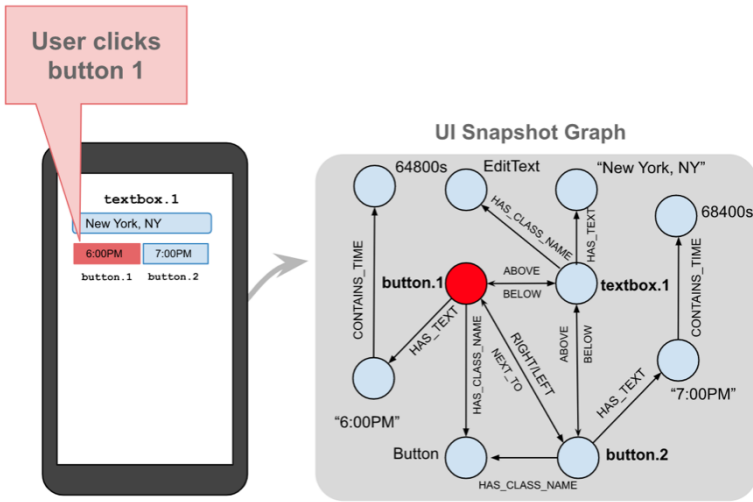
User clicks button 1

textbox.1
New York, NY
6:00PM
7:00PM
button.1
button.2

UI Snapshot Graph

64800s
EditText
"New York, NY"
68400s
HAS_CLASS_NAME
HAS_TEXT
CONTAINS_TIME
button.1
ABOVE
BELOW
textbox.1
CONTAINS_TIME
HAS_TEXT
HAS_CLASS_NAME
NEXT_TO
RIGHT/LEFT
ABOVE
BELOW
"6:00PM"
HAS_TEXT
"7:00PM"
Button
button.2
HAS_CLASS_NAME